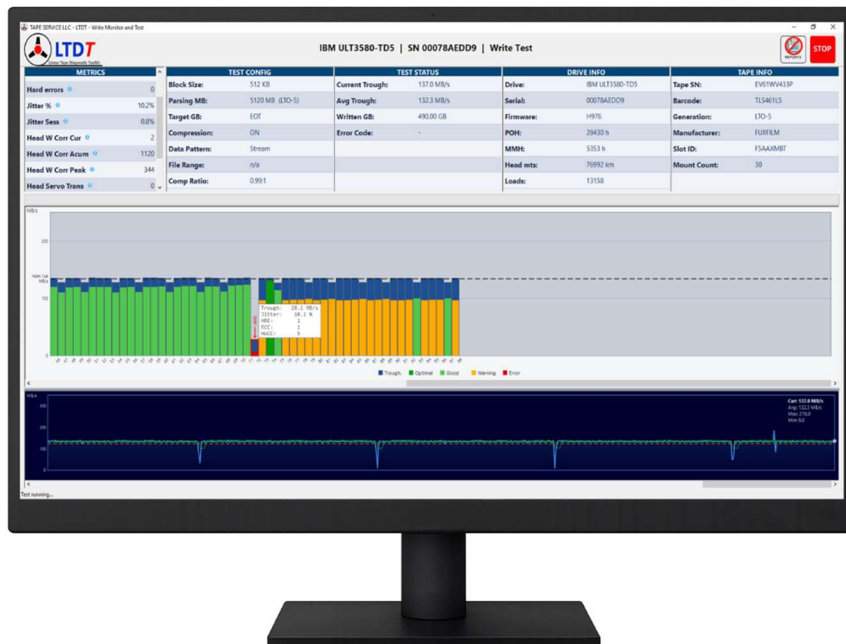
TAPE SERVICE LLC - LTDT - Write Monitor and Test

LTDT

IBM ULT3580-TD5 | SN 00078AEDD9 | Write Test

REPORTS

STOP

| METRICS | |
|---|---|
| Hard errors | 0 |
| Jitter % | 10.2% |
| Jitter Sess | 0.8% |
| Head W Corr Cur | 2 |
| Head W Corr Acum | 1120 |
| Head W Corr Peak | 344 |
| Head Servo Trans | 0 |

| TEST CONFIG | |
|---|---|
| Block Size: | 512 KB |
| Parsing MB: | 5120 MB (LTO-5) |
| Target GB: | EOT |
| Compression: | ON |
| Data Pattern: | Stream |
| File Range: | n/a |
| Comp Ratio: | 0.99:1 |

| TEST STATUS | |
|---|---|
| Current Trough: | 137.0 MB/s |
| Avg Trough: | 132.3 MB/s |
| Written GB: | 490.00 GB |
| Error Code: | - |

| DRIVE INFO | |
|---|---|
| Drive: | IBM ULT3580-TD5 |
| Serial: | 00078AEDD9 |
| Firmware: | H976 |
| POH: | 20430 h |
| MMH: | 5353 h |
| Head mts: | 76992 km |
| Loads: | 13158 |

| TAPE INFO | |
|---|---|
| Tape SN: | EV61WV433P |
| Barcode: | TLS461L5 |
| Generation: | LTO-5 |
| Manufacturer: | FUJIFILM |
| Slot ID: | F5AAXMBT |
| Mount Count: | 30 |

MB/s
200
100
0

Trough: 28.1 MB/s
Jitter: 28.1 %
HBE: 1
ECC: 1
HWCC: 5

Trough Optimal Good Warning Error

MB/s
300
200
100

Curr 137.0 MB/s
Avg 132.2 MB/s
Max 278.8
Min 0.0

Test running...